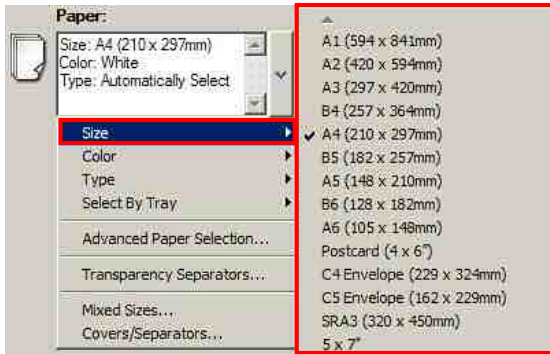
Paper:

Size: A4 (210 x 297mm)
Color: White
Type: Automatically Select

Size
Color
Type
Select By Tray
Advanced Paper Selection...
Transparency Separators...
Mixed Sizes...
Covers/Separators...

A1 (594 x 841mm)
A2 (420 x 594mm)
A3 (297 x 420mm)
B4 (257 x 364mm)
✓ A4 (210 x 297mm)
B5 (182 x 257mm)
A5 (148 x 210mm)
B6 (128 x 182mm)
A6 (105 x 148mm)
Postcard (4 x 6")
C4 Envelope (229 x 324mm)
C5 Envelope (162 x 229mm)
SRA3 (320 x 450mm)
5 x 7"